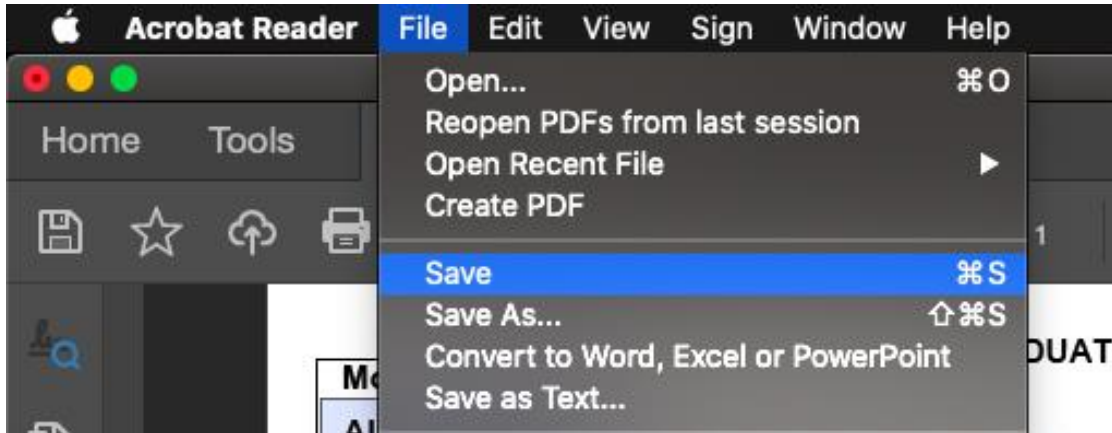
Acrobat Reader File Edit View Sign Window Help

Home Tools

Open... ⌘O
Reopen PDFs from last session
Open Recent File ▶
Create PDF

Save ⌘S
Save As... ⇧⌘S
Convert to Word, Excel or PowerPoint
Save as Text...

1

DUAT

Mo

Al